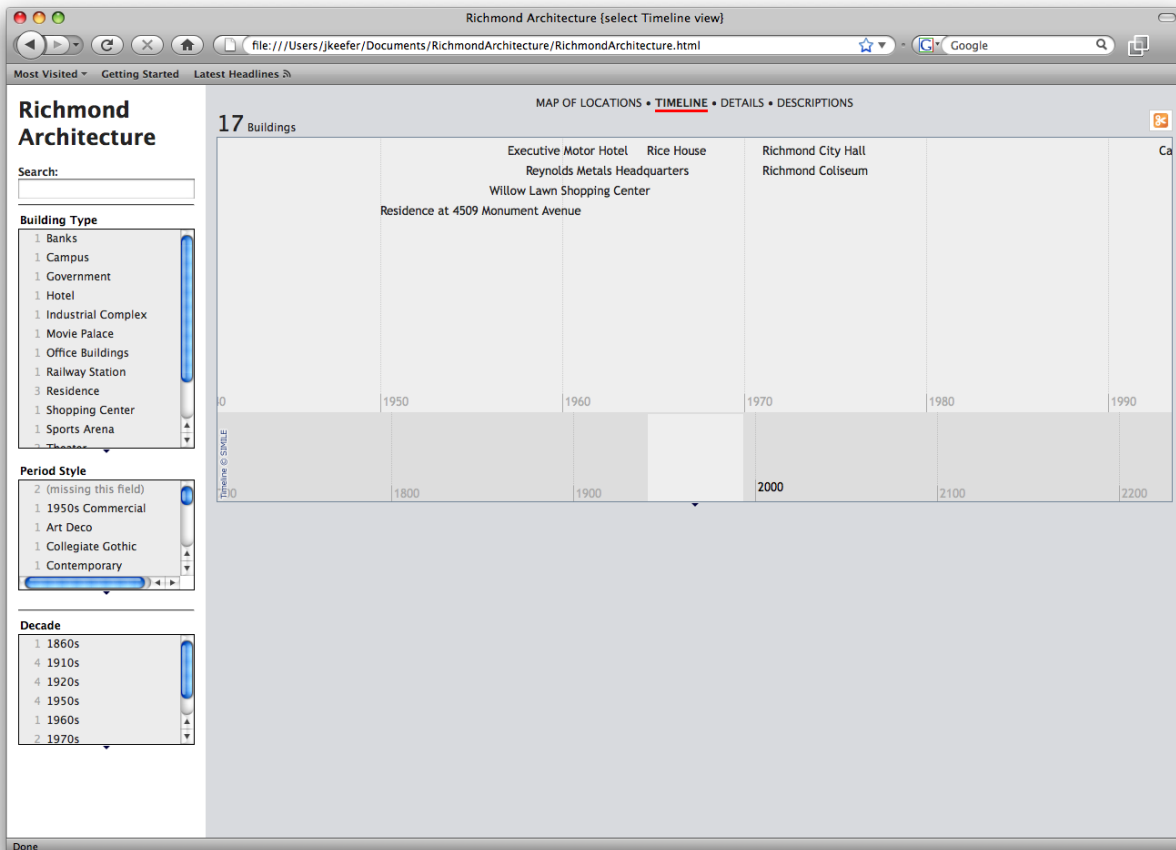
Richmond Architecture {select Timeline view}

file:///Users/jkeefer/Documents/RichmondArchitecture/RichmondArchitecture.html

Google

Most Visited Getting Started Latest Headlines

Richmond Architecture

Search:

Building Type

1 Banks
1 Campus
1 Government
1 Hotel
1 Industrial Complex
1 Movie Palace
1 Office Buildings
1 Railway Station
3 Residence
1 Shopping Center
1 Sports Arena
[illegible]

Period Style

2 (missing this field)
1 1950s Commercial
1 Art Deco
1 Collegiate Gothic
1 Contemporary

Decade

1 1860s
4 1910s
1 1920s
4 1950s
1 1960s
2 1970s

MAP OF LOCATIONS • TIMELINE • DETAILS • DESCRIPTIONS

17 Buildings

Executive Motor Hotel
Rice House
Richmond City Hall
Ca
Reynolds Metals Headquarters
Richmond Coliseum
Willow Lawn Shopping Center
Residence at 4509 Monument Avenue

0 1950 1960 1970 1980 1990

Timeline © SIMILE

00 1800 1900 2000 2100 2200

Done